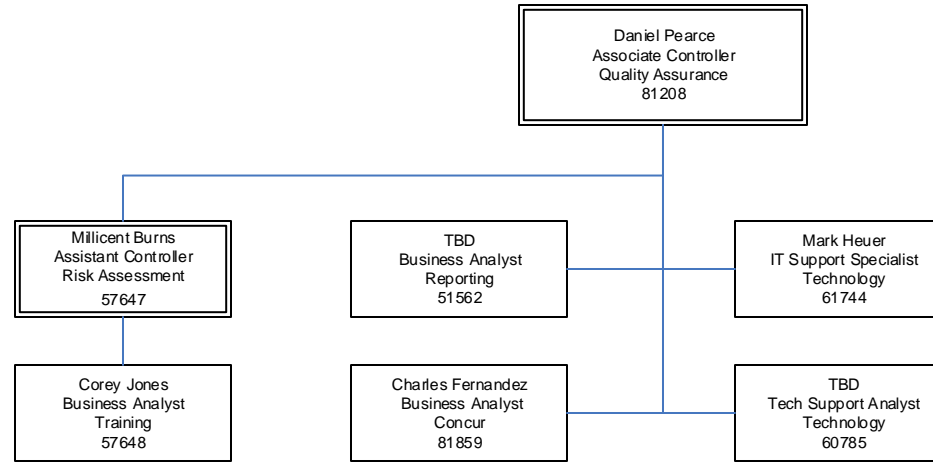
Daniel Pearce
Associate Controller
Quality Assurance
81208

Millicent Burns
Assistant Controller
Risk Assessment
57647

TBD
Business Analyst
Reporting
51562

Mark Heuer
IT Support Specialist
Technology
61744

Corey Jones
Business Analyst
Training
57648

Charles Fernandez
Business Analyst
Concur
81859

TBD
Tech Support Analyst
Technology
60785